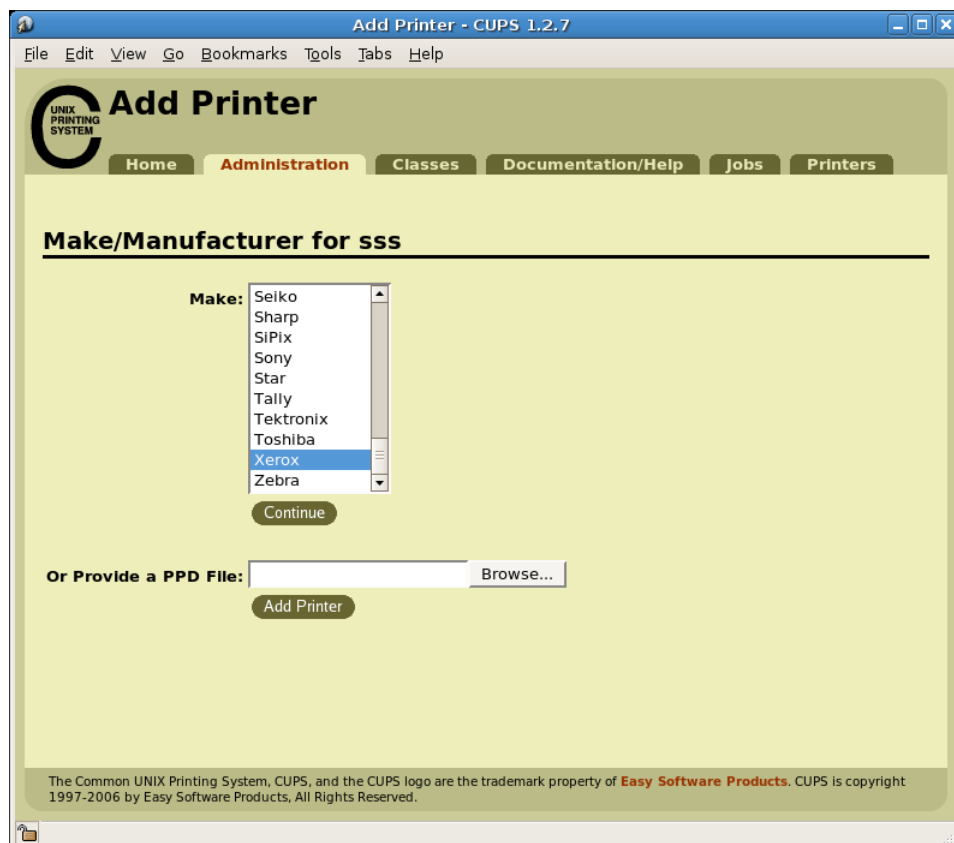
Add Printer - CUPS 1.2.7

File Edit View Go Bookmarks Tools Tabs Help

UNIX PRINTING SYSTEM

Add Printer

Home Administration Classes Documentation/Help Jobs Printers

Make/Manufacturer for sss

Make:
Seiko
Sharp
SiPix
Sony
Star
Tally
Tektronix
Toshiba
Xerox
Zebra

Continue

Or Provide a PPD File: Browse...

Add Printer

The Common UNIX Printing System, CUPS, and the CUPS logo are the trademark property of Easy Software Products. CUPS is copyright 1997-2006 by Easy Software Products, All Rights Reserved.